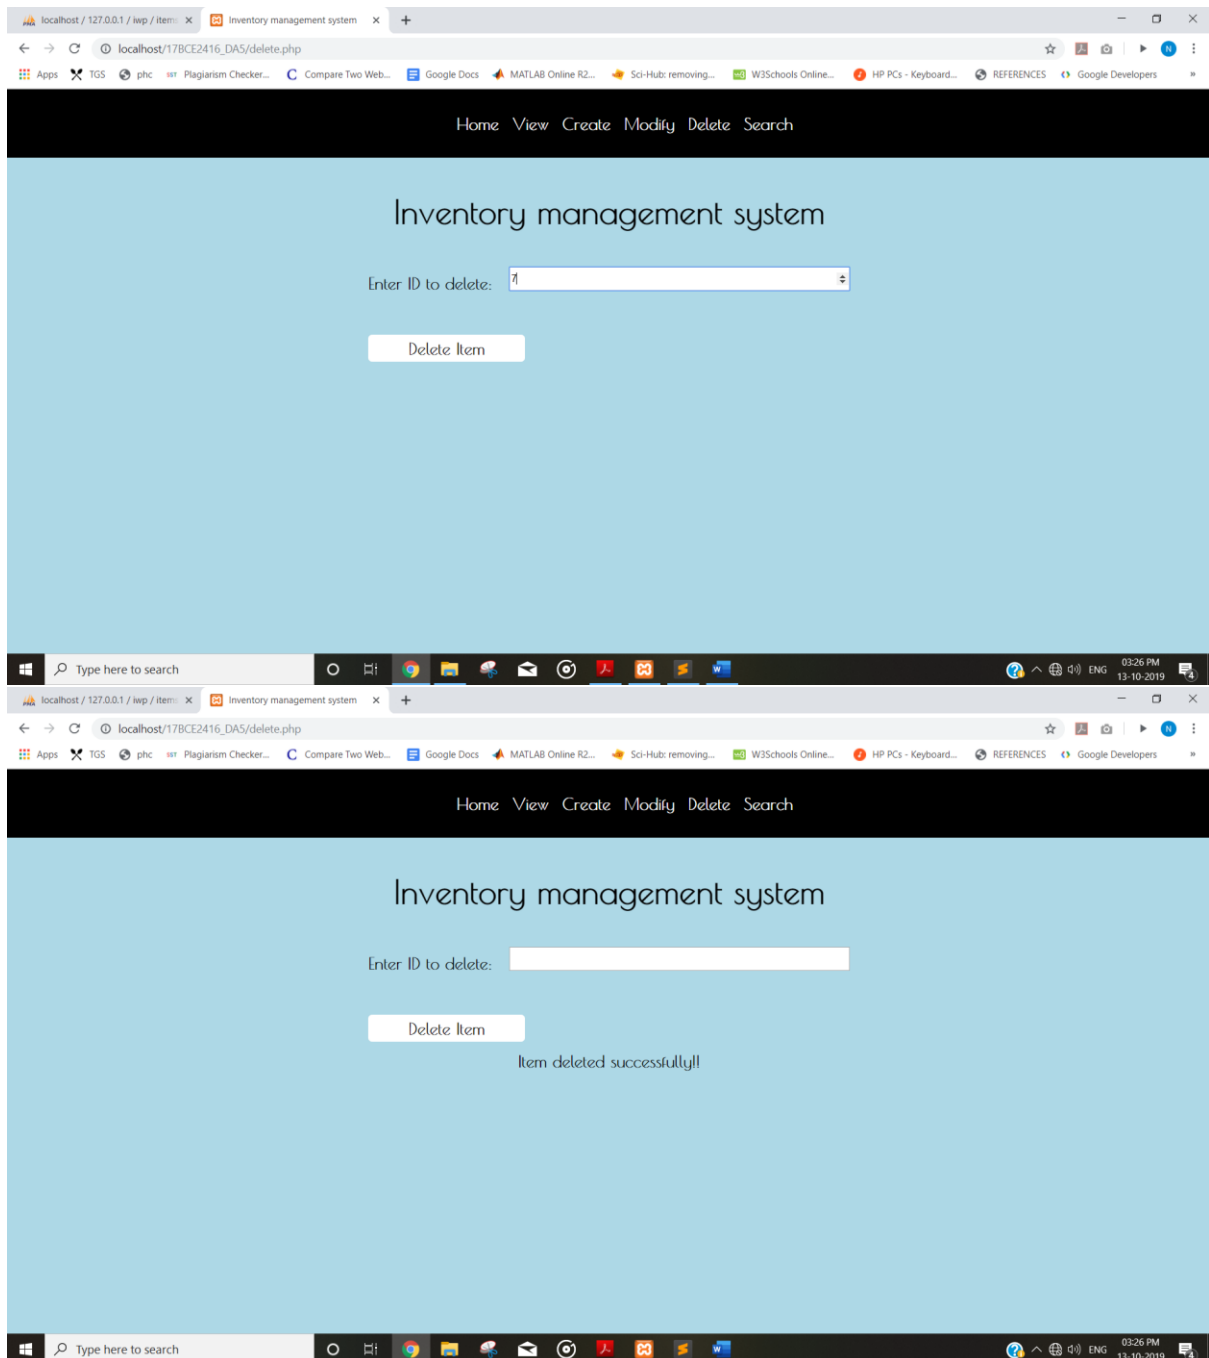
localhost / 127.0.0.1 / iwp / items ×
Inventory management system ×
+

localhost/17BCE2416_DA5/delete.php

Apps TGS phc Plagiarism Checker... Compare Two Web... Google Docs MATLAB Online R2... Sci-Hub: removing... W3Schools Online... HP PCs - Keyboard... REFERENCES Google Developers »

Home View Create Modify Delete Search

Inventory management system

Enter ID to delete: 7

Delete Item

Type here to search

ENG 03:26 PM 13-10-2019

localhost / 127.0.0.1 / iwp / items ×
Inventory management system ×
+

localhost/17BCE2416_DA5/delete.php

Apps TGS phc Plagiarism Checker... Compare Two Web... Google Docs MATLAB Online R2... Sci-Hub: removing... W3Schools Online... HP PCs - Keyboard... REFERENCES Google Developers »

Home View Create Modify Delete Search

Inventory management system

Enter ID to delete:

Delete Item

Item deleted successfully!!

Type here to search

ENG 03:26 PM 13-10-2019